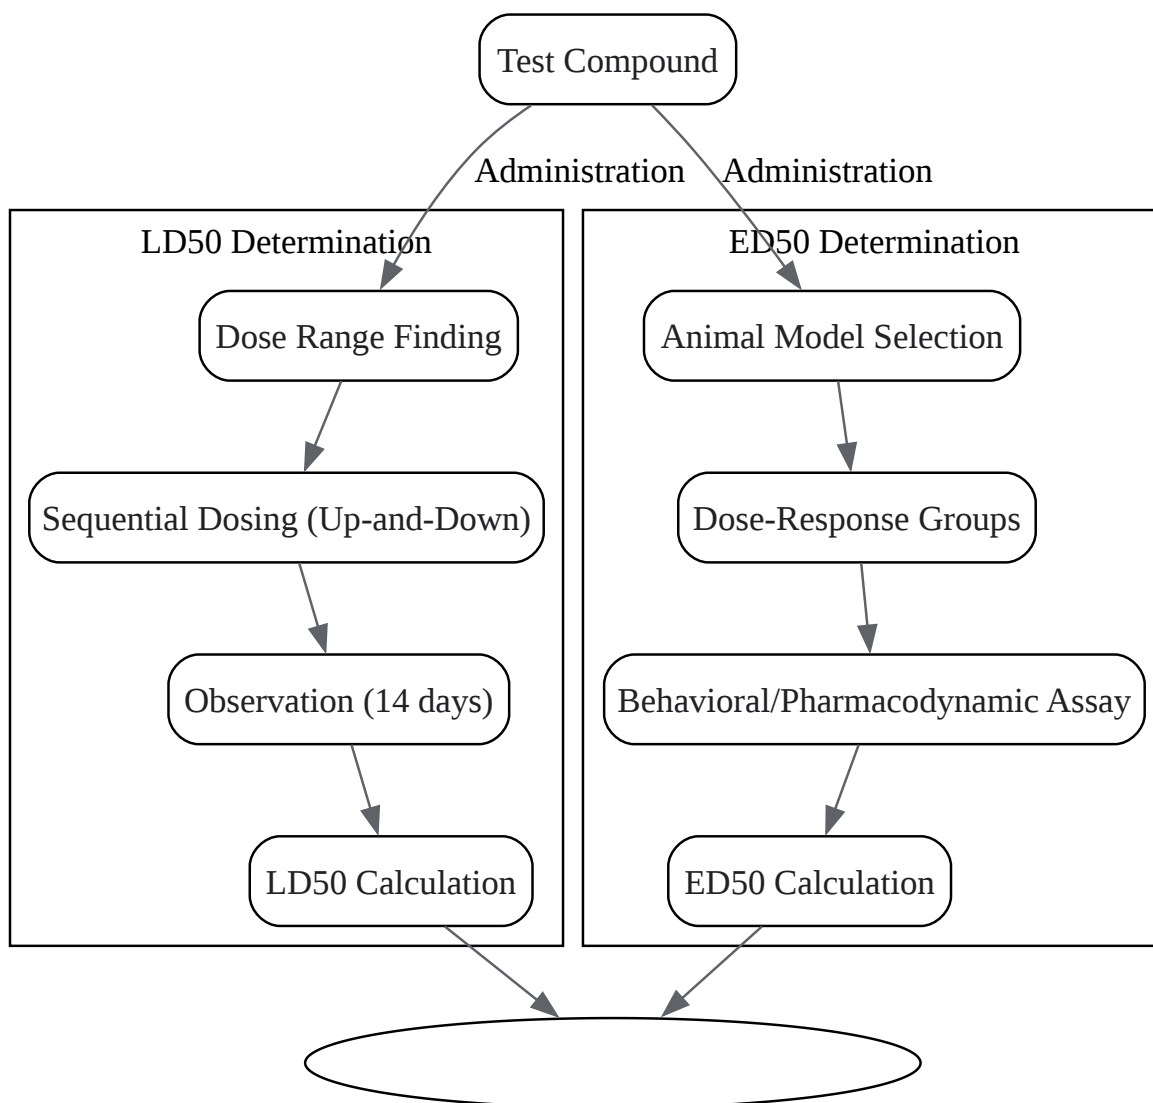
Test Compound

Administration

Administration

LD50 Determination

Dose Range Finding

Sequential Dosing (Up-and-Down)

Observation (14 days)

LD50 Calculation

ED50 Determination

Animal Model Selection

Dose-Response Groups

Behavioral/Pharmacodynamic Assay

ED50 Calculation